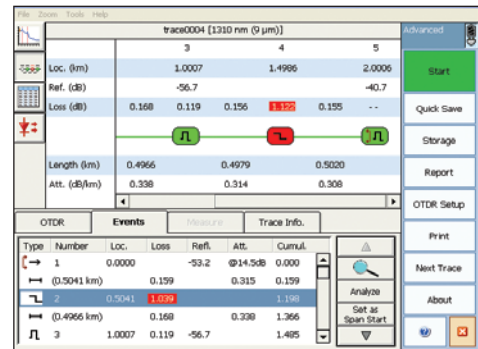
File Zoom Tools Help

trace0004 [1310 nm (9 µm)]

Advanced

| | 3 | | 4 | | 5 |
|---|---|---|---|---|---|
| Loc. (km) | 1.0007 | | 1.4986 | | 2.0006 |
| Ref. (dB) | -56.7 | | | | -40.7 |
| Loss (dB) | 0.168 | 0.119 | 0.156 | 1.122 | 0.155 | - - |
| Length (km) | 0.4966 | | 0.4979 | | 0.5020 |
| Att. (dB/km) | 0.338 | | 0.314 | | 0.308 |

OTDR | Events | Measure | Trace Info.

| Type | Number | Loc. | Loss | Refl. | Att. | Cumul. |
|---|---|---|---|---|---|---|
| | 1 | 0.0000 | | -53.2 | @14.5dB | 0.000 |
| | (0.5041 km) | | 0.159 | | 0.315 | 0.159 |
| | 2 | 0.5041 | 1.039 | | | 1.198 |
| | (0.4966 km) | | 0.168 | | 0.338 | 1.366 |
| | 3 | 1.0007 | 0.119 | -56.7 | | 1.485 |

Analyze

Set as Span Start

Start

Quick Save

Storage

Report

OTDR Setup

Print

Next Trace

About